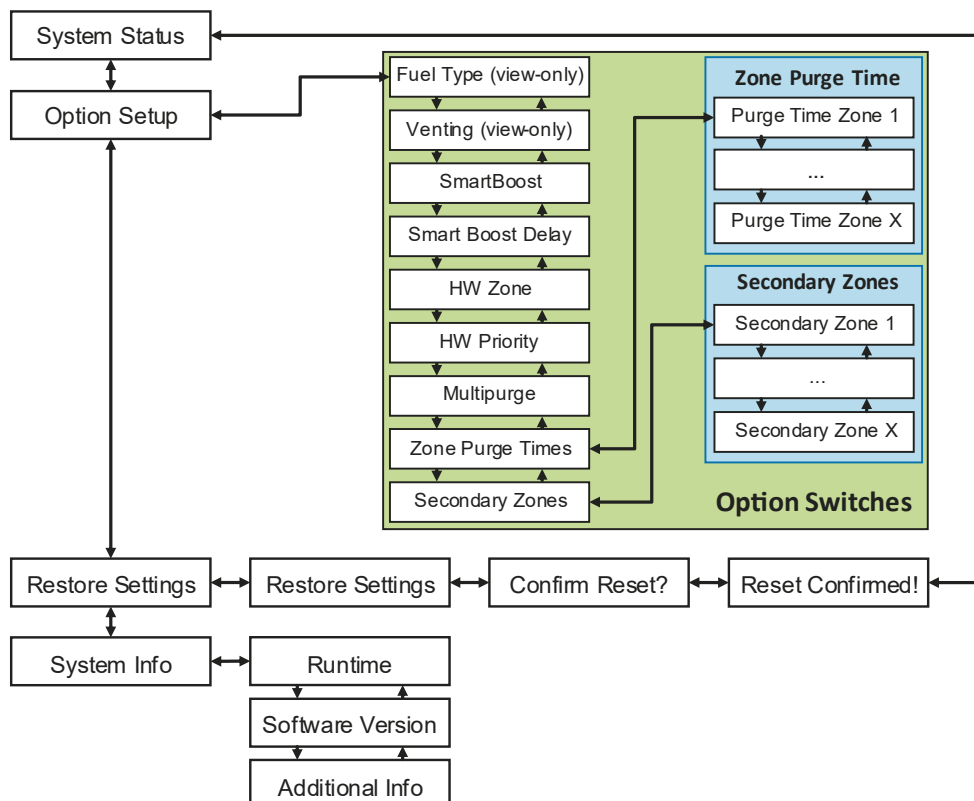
System Status

Option Setup

Fuel Type (view-only)

Venting (view-only)

SmartBoost

Smart Boost Delay

HW Zone

HW Priority

Multipurge

Zone Purge Times

Secondary Zones

Zone Purge Time

Purge Time Zone 1

...

Purge Time Zone X

Secondary Zones

Secondary Zone 1

...

Secondary Zone X

Option Switches

Restore Settings

Restore Settings

Confirm Reset?

Reset Confirmed!

System Info

Runtime

Software Version

Additional Info